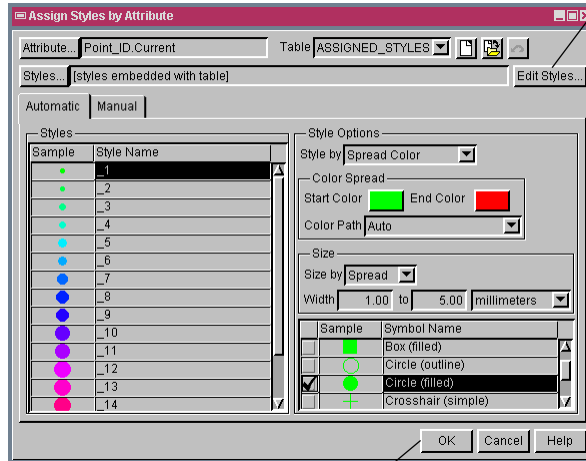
Assign Styles by Attribute

Attribute... Point_ID.Current
Table ASSIGNED_STYLES

Styles... [styles embedded with table]
Edit Styles...

Automatic Manual

Styles

| Sample | Style Name |
|---|---|
| | _1 |
| | _2 |
| | _3 |
| | _4 |
| | _5 |
| | _6 |
| | _7 |
| | _8 |
| | _9 |
| | _10 |
| | _11 |
| | _12 |
| | _13 |
| | _14 |

Style Options
Style by Spread Color

Color Spread
Start Color End Color
Color Path Auto

Size
Size by Spread
Width 1.00 to 5.00 millimeters

| | Sample | Symbol Name |
|---|---|---|
| | | Box (filled) |
| | | Circle (outline) |
| ✓ | | Circle (filled) |
| | | Crosshair (simple) |

OK Cancel Help